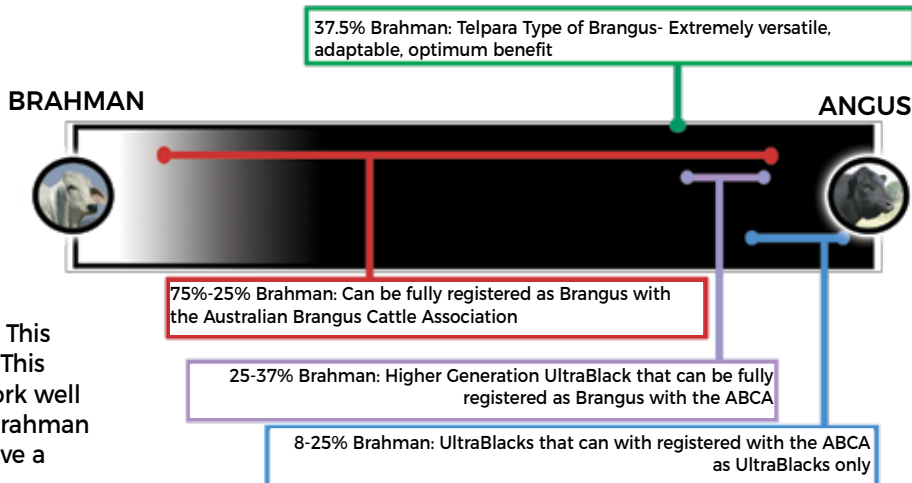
37.5% Brahman: Telpara Type of Brangus- Extremely versatile, adaptable, optimum benefit

BRAHMAN

ANGUS

75%-25% Brahman: Can be fully registered as Brangus with the Australian Brangus Cattle Association

This
This
ork well
rahman
ve a

25-37% Brahman: Higher Generation UltraBlack that can be fully registered as Brangus with the ABCA

8-25% Brahman: UltraBlacks that can with registered with the ABCA as UltraBlacks only